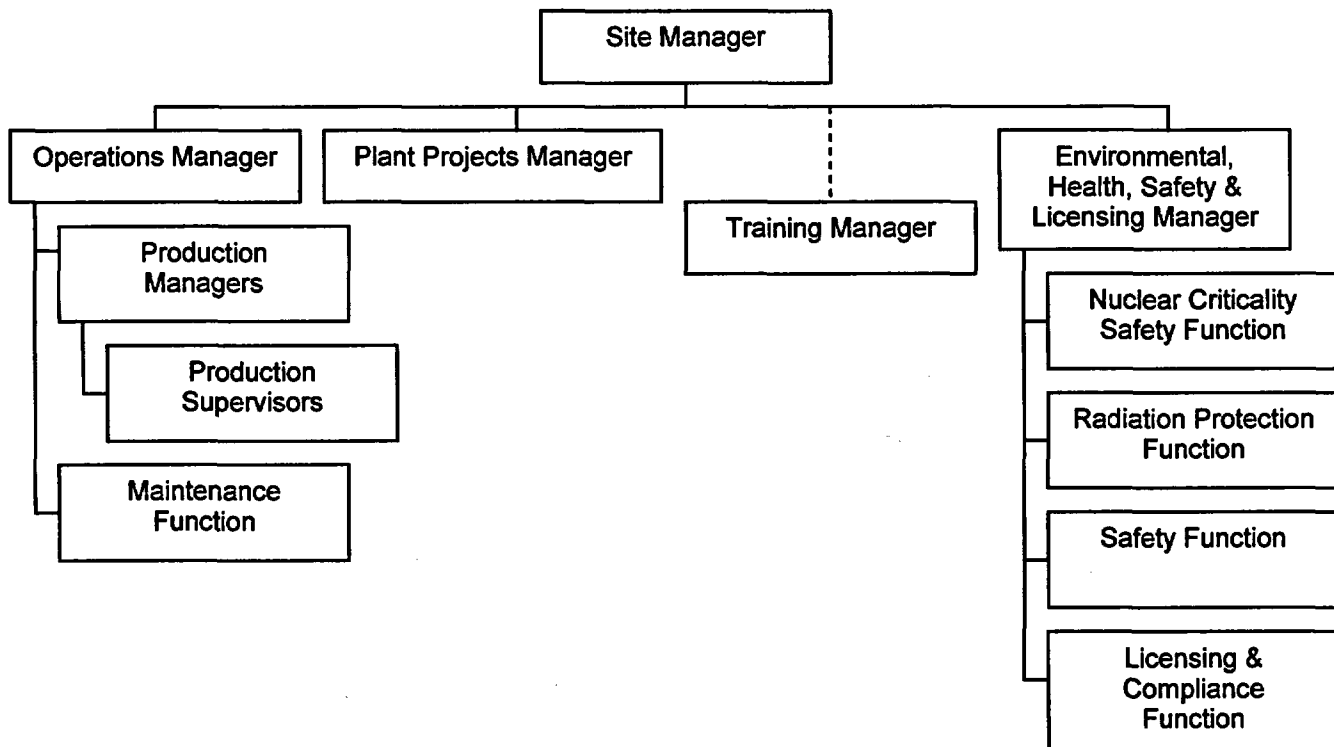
Site Manager

Operations Manager

Plant Projects Manager

Training Manager

Environmental, Health, Safety & Licensing Manager

Production Managers

Production Supervisors

Maintenance Function

Nuclear Criticality Safety Function

Radiation Protection Function

Safety Function

Licensing & Compliance Function